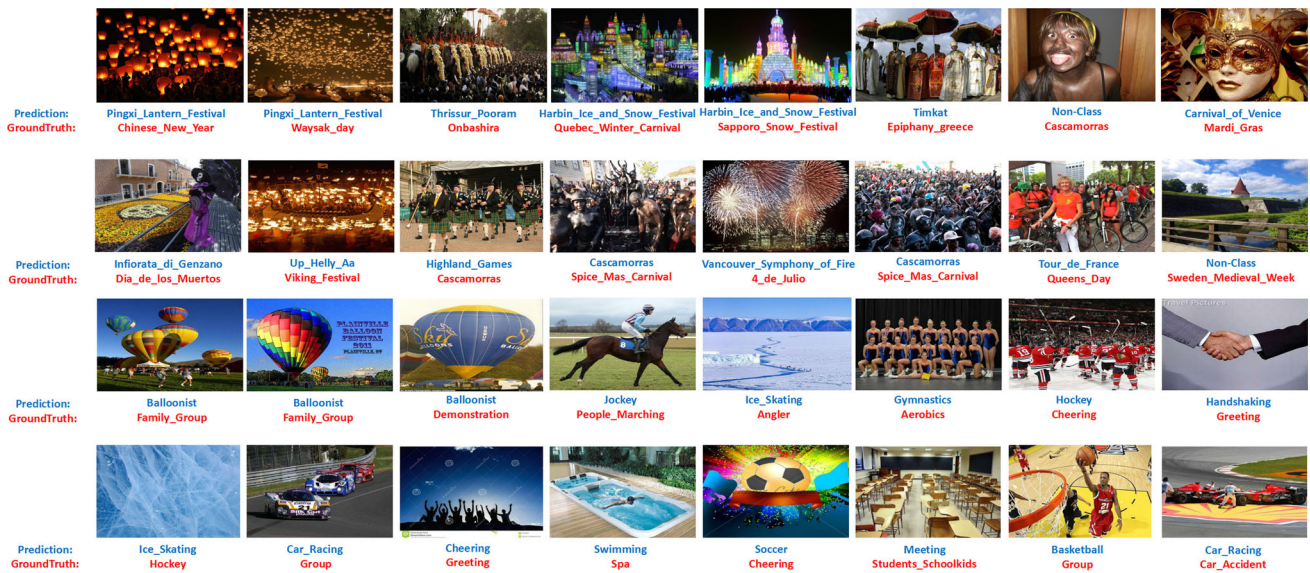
Prediction:
GroundTruth:

Pingxi_Lantern_Festival
Chinese_New_Year

Pingxi_Lantern_Festival
Waysak_day

Thrissur_Pooram
Onbashira

Harbin_Ice_and_Snow_Festival
Quebec_Winter_Carnival

Harbin_Ice_and_Snow_Festival
Sapporo_Snow_Festival

Timkat
Epiphany_greece

Non-Class
Cascamorras

Carnival_of_Venice
Mardi_Gras

Prediction:
GroundTruth:

Infiorata_di_Genzano
Dia_de_los_Muertos

Up_Helly_Aa
Viking_Festival

Highland_Games
Cascamorras

Cascamorras
Spice_Mas_Carnival

Vancouver_Symphony_of_Fire
4_de_Julio

Cascamorras
Spice_Mas_Carnival

Tour_de_France
Queens_Day

Non-Class
Sweden_Medieval_Week

Prediction:
GroundTruth:

Balloonist
Family_Group

Balloonist
Family_Group

Balloonist
Demonstration

Jockey
People_Marching

Ice_Skating
Angler

Gymnastics
Aerobics

Hockey
Cheering

Handshaking
Greeting

Prediction:
GroundTruth:

Ice_Skating
Hockey

Car_Racing
Group

Cheering
Greeting

Swimming
Spa

Soccer
Cheering

Meeting
Students_Schoolkids

Basketball
Group

Car_Racing
Car_Accident